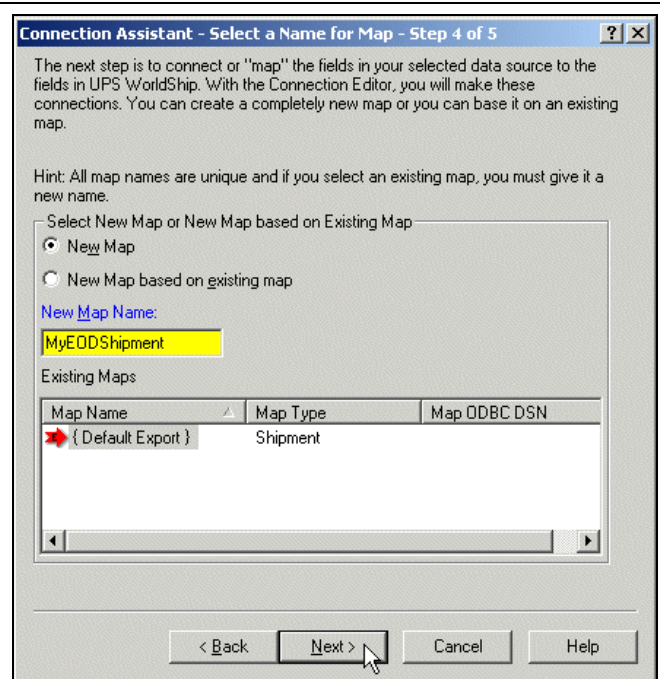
Connection Assistant - Select a Name for Map - Step 4 of 5

? X

The next step is to connect or "map" the fields in your selected data source to the fields in UPS WorldShip. With the Connection Editor, you will make these connections. You can create a completely new map or you can base it on an existing map.

Hint: All map names are unique and if you select an existing map, you must give it a new name.

Select New Map or New Map based on Existing Map

New Map

New Map based on existing map

New Map Name:

MyEODShipment

Existing Maps

| Map Name | Map Type | Map ODBC DSN |
|---|---|---|
| { Default Export } | Shipment | |

< Back

Next >

Cancel

Help